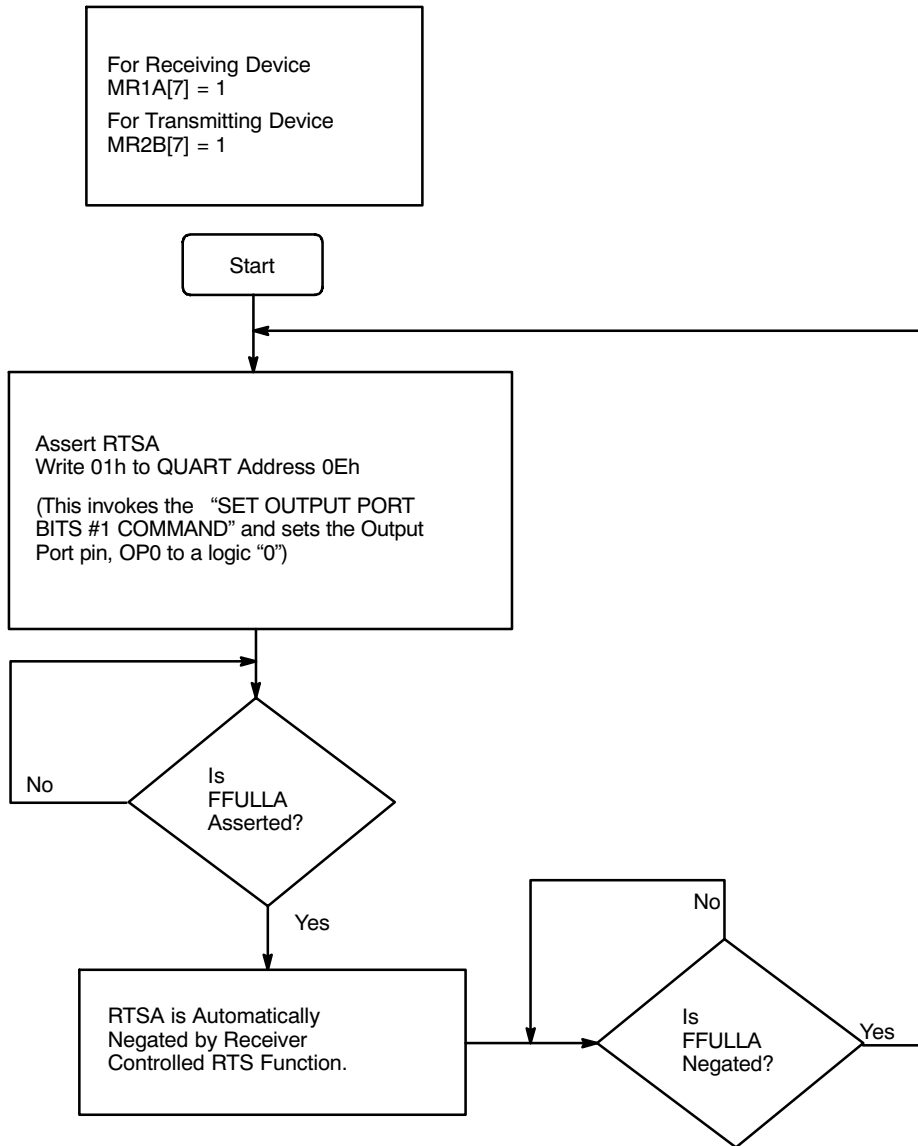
For Receiving Device
MR1A[7] = 1

For Transmitting Device
MR2B[7] = 1

Start

Assert RTSA
Write 01h to QUART Address 0Eh

(This invokes the "SET OUTPUT PORT BITS #1 COMMAND" and sets the Output Port pin, OP0 to a logic "0")

No

Is FFULLA Asserted?

Yes

RTSA is Automatically Negated by Receiver Controlled RTS Function.

No

Is FFULLA Negated?

Yes